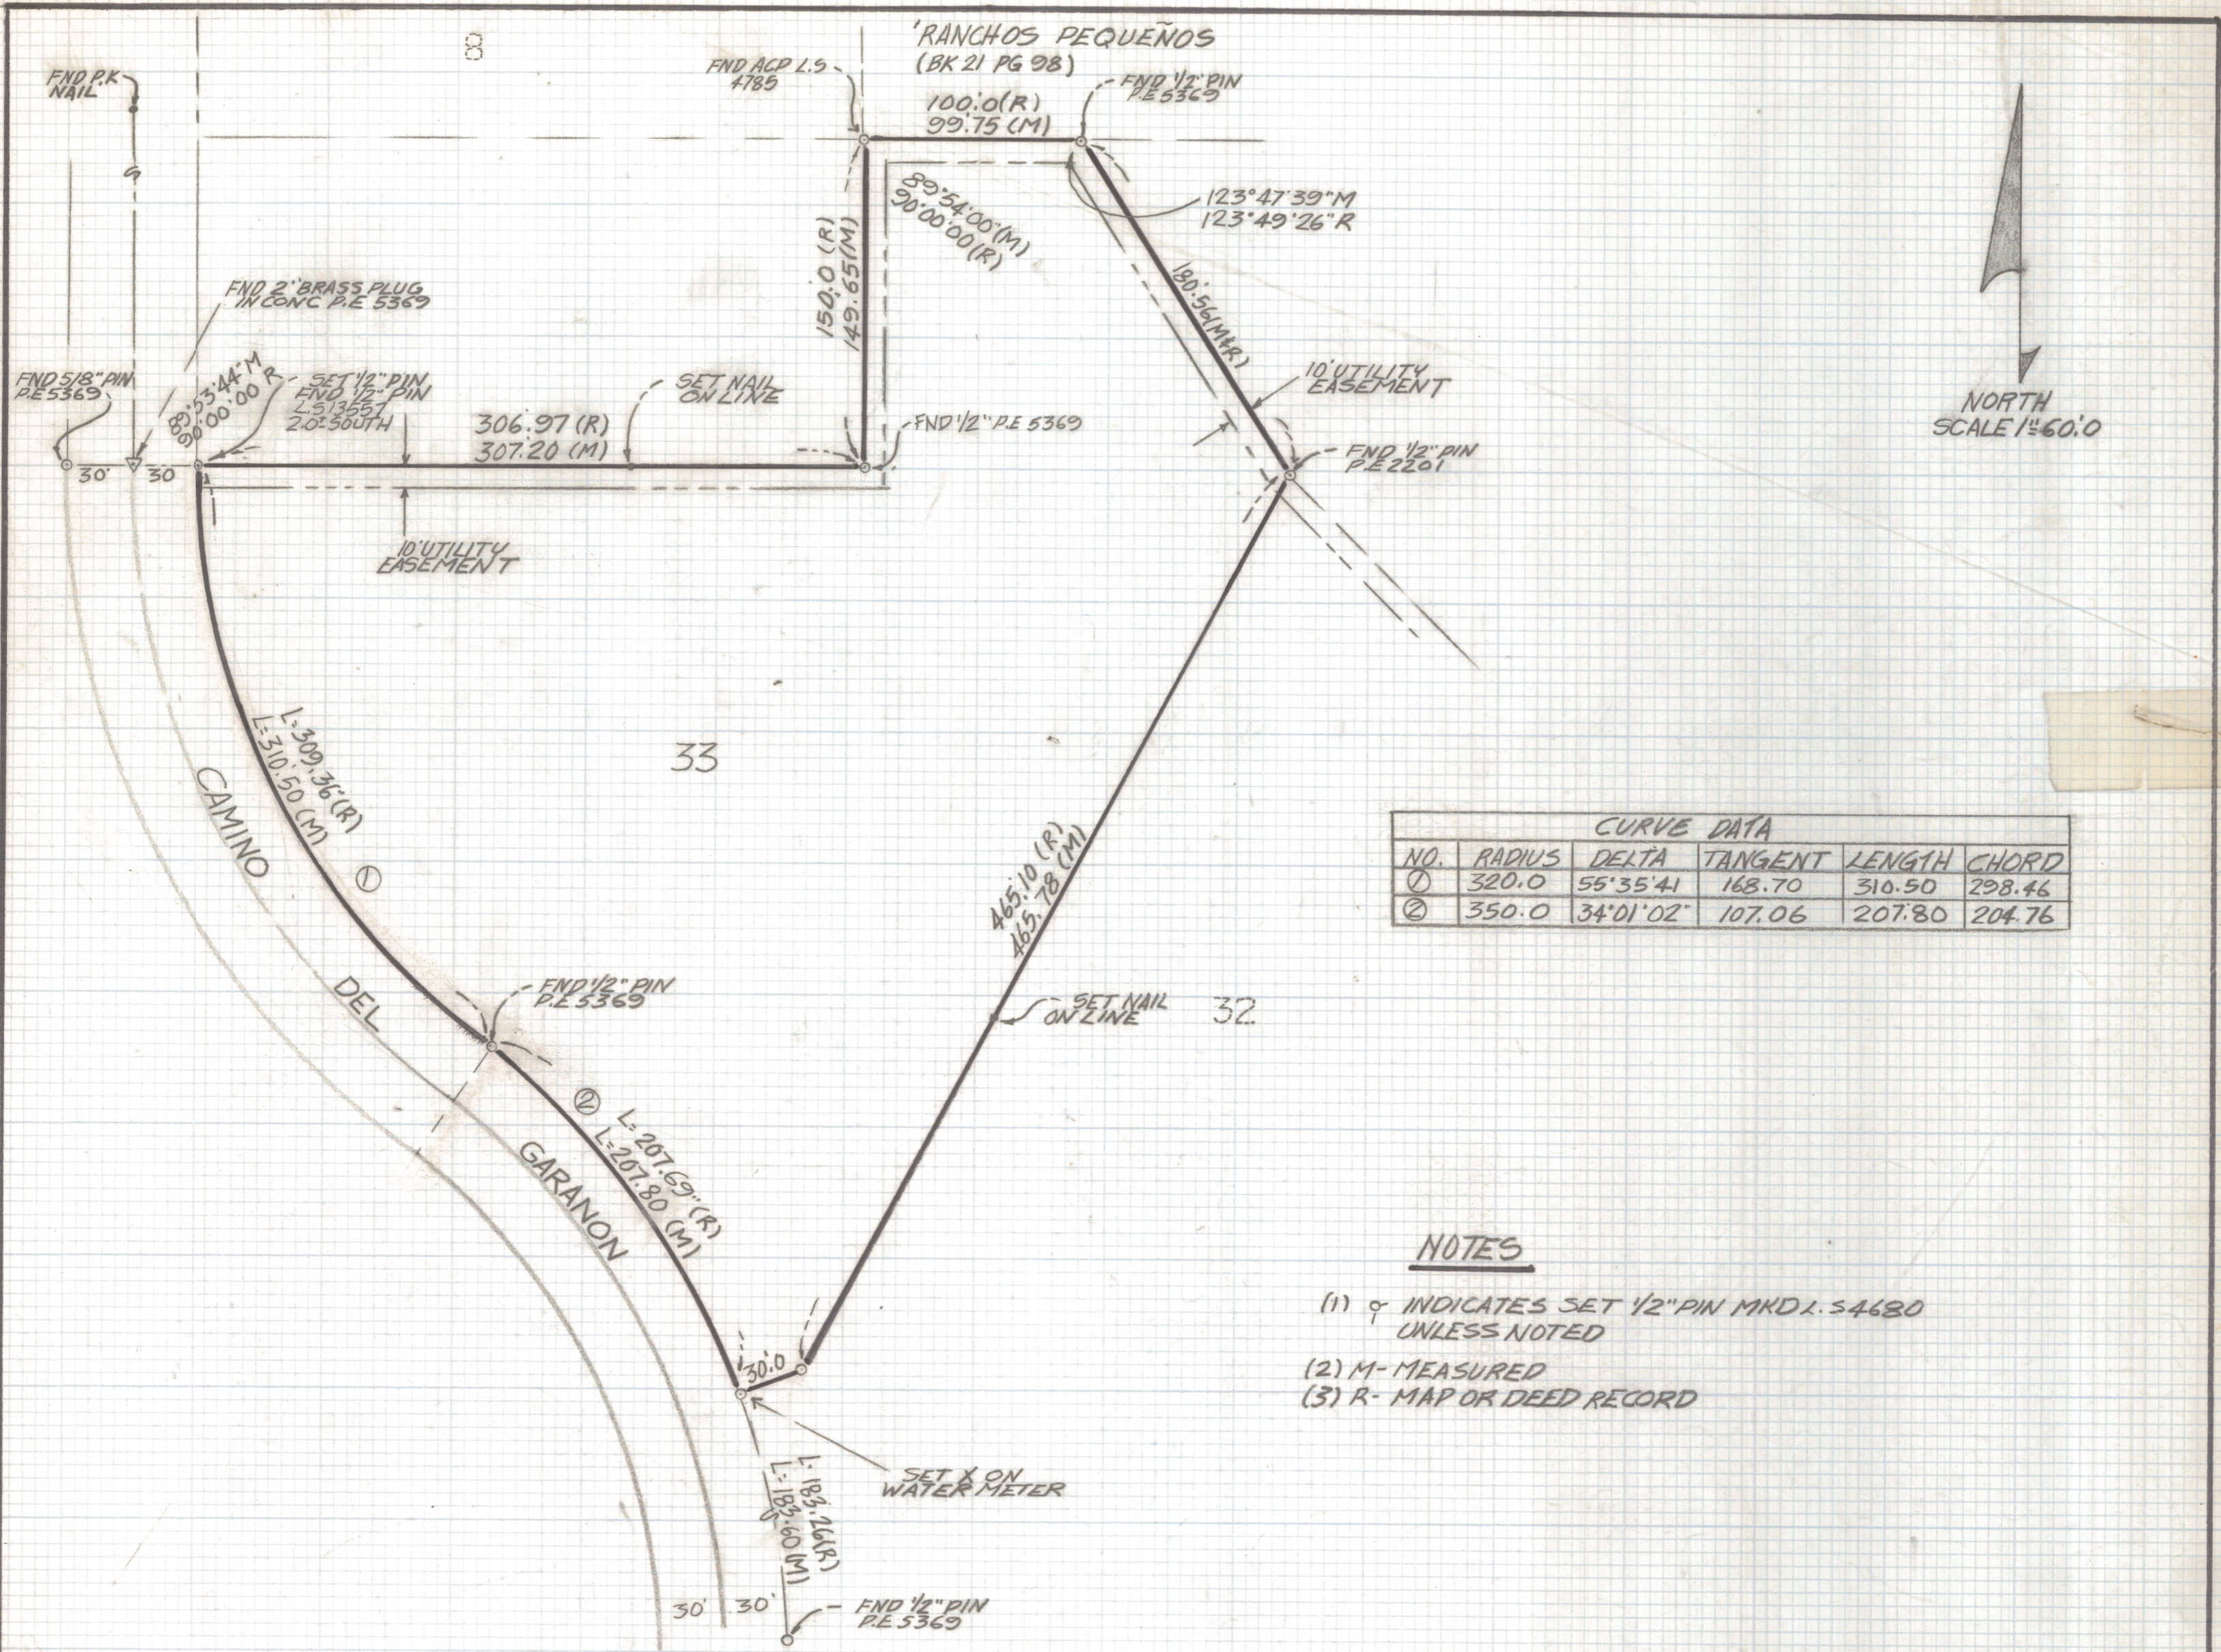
'RANCHOS PEQUEÑOS
(BK 21 PG 98)

FND ACP L.S 4785

FND 1/2" PIN P.E 5369

100.0 (R)
99.75 (M)

FND P.K NAIL

89°54'00"(M)
90°00'00"(R)

123°47'39"M
123°49'26"R

150.0 (R)
149.65 (M)

180.56(M&R)

FND 2" BRASS PLUG IN CONC P.E 5369

FND 5/8" PIN P.E 5369

89°53'44"M
90°00'00"R

SET 1/2" PIN
FND 1/2" PIN
L.S 1351
2.0' SOUTH

306.97 (R)
307.20 (M)

SET NAIL ON LINE

FND 1/2" P.E 5369

10' UTILITY EASEMENT

FND 1/2" PIN P.E 2201

30' 30

10' UTILITY EASEMENT

NORTH
SCALE 1"=60.0

33

L: 309.36 (R)
L: 310.50 (M)

①

CAMINO DEL GARANON

465.10 (R)
465.78 (M)

| NO. | RADIUS | DELTA | TANGENT | LENGTH | CHORD |
|---|---|---|---|---|---|
| CURVE DATA | | | | | |
| ① | 320.0 | 55°35'41 | 168.70 | 310.50 | 298.46 |
| ② | 350.0 | 34°01'02" | 107.06 | 207.80 | 204.76 |

FND 1/2" PIN P.E 5369

SET NAIL ON LINE

32

② L: 207.69 (R)
L: 207.80 (M)

NOTES

(1) ⚲ INDICATES SET 1/2" PIN MKD L.S4680 UNLESS NOTED
(2) M- MEASURED
(3) R- MAP OR DEED RECORD

30.0

SET X ON WATER METER

L: 183.26(R)
L: 183.60 (M)

30' 30'

FND 1/2" PIN P.E 5369